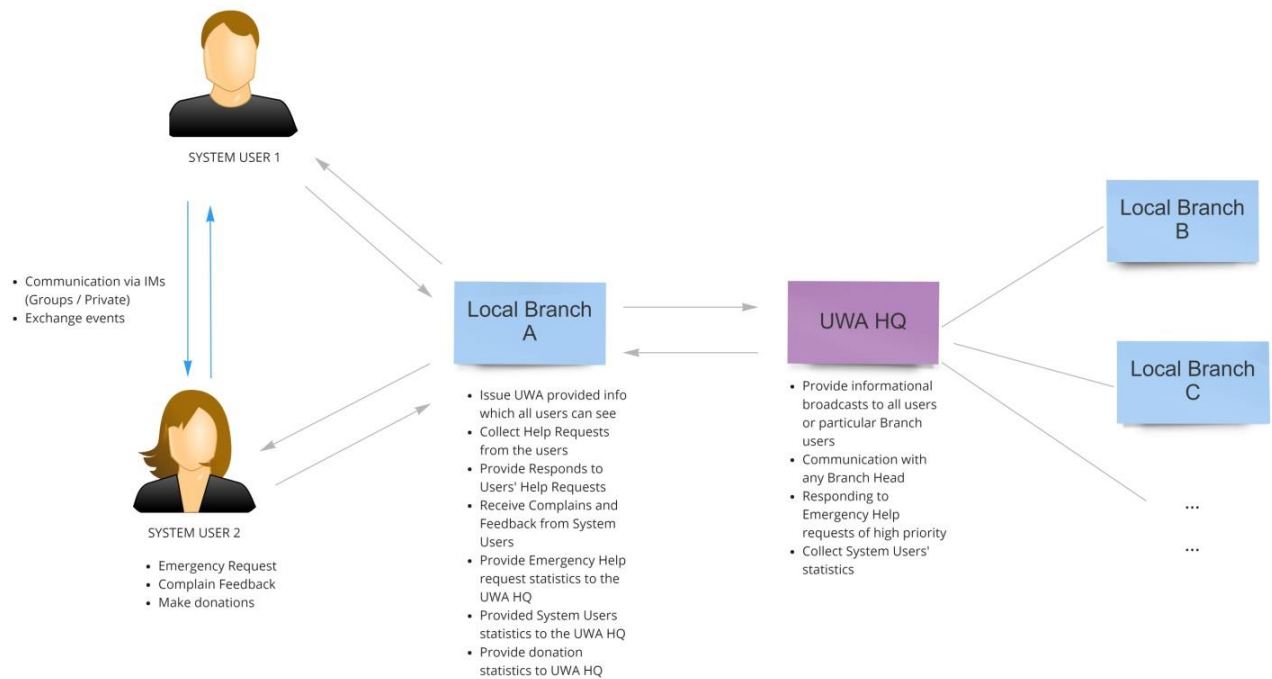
SYSTEM USER 1

- Communication via IMs (Groups / Private)
- Exchange events

SYSTEM USER 2

- Emergency Request
- Complain Feedback
- Make donations

Local Branch A

- Issue UWA provided info which all users can see
- Collect Help Requests from the users
- Provide Responds to Users' Help Requests
- Receive Complains and Feedback from System Users
- Provide Emergency Help request statistics to the UWA HQ
- Provided System Users statistics to the UWA HQ
- Provide donation statistics to UWA HQ

UWA HQ

- Provide informational broadcasts to all users or particular Branch users
- Communication with any Branch Head
- Responding to Emergency Help requests of high priority
- Collect System Users' statistics

Local Branch B

Local Branch C

...

...